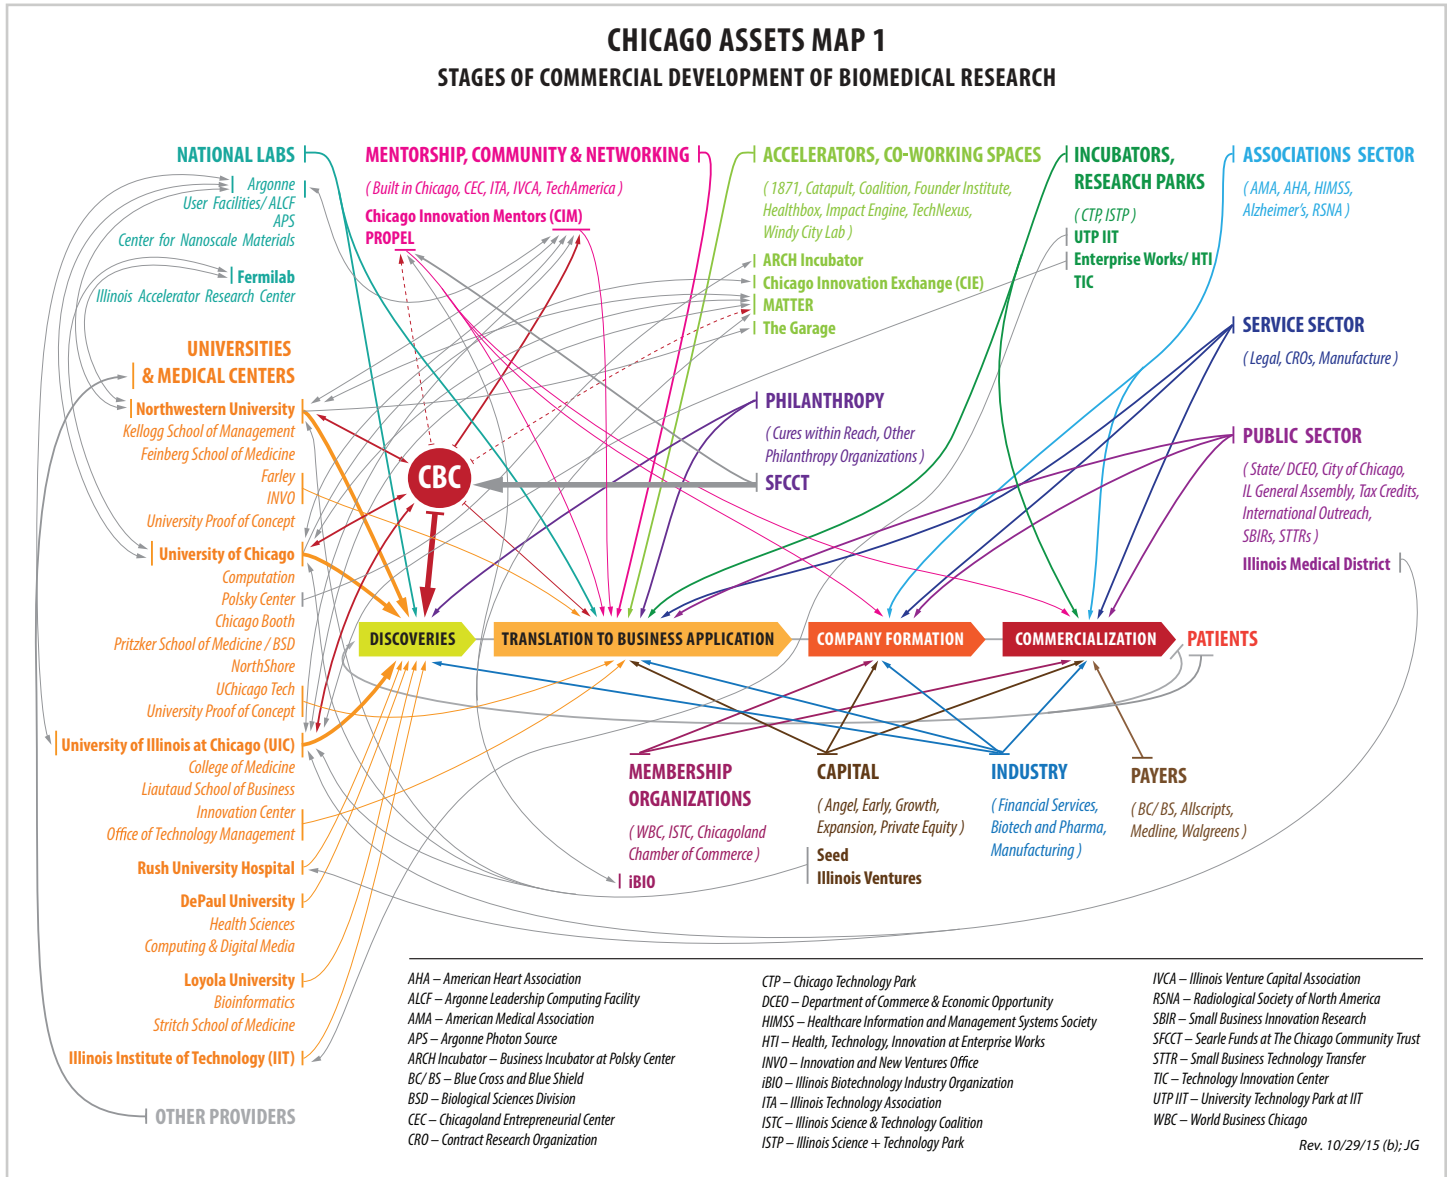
CHICAGO ASSETS MAP 1
STAGES OF COMMERCIAL DEVELOPMENT OF BIOMEDICAL RESEARCH

NATIONAL LABS
Argonne
User Facilities/ ALCF
APS
Center for Nanoscale Materials
Fermilab
Illinois Accelerator Research Center

MENTORSHIP, COMMUNITY & NETWORKING
( Built in Chicago, CEC, ITA, IVCA, TechAmerica )
Chicago Innovation Mentors (CIM)
PROPEL

ACCELERATORS, CO-WORKING SPACES
( 1871, Catapult, Coalition, Founder Institute, Healthbox, Impact Engine, TechNexus, Windy City Lab )
ARCH Incubator
Chicago Innovation Exchange (CIE)
MATTER
The Garage

INCUBATORS, RESEARCH PARKS
( CTP, ISTP )
UTP IIT
Enterprise Works/ HTI
TIC

ASSOCIATIONS SECTOR
( AMA, AHA, HIMSS, Alzheimer's, RSNA )

SERVICE SECTOR
( Legal, CROs, Manufacture )

PUBLIC SECTOR
( State/ DCEO, City of Chicago, IL General Assembly, Tax Credits, International Outreach, SBIRs, STTRs )
Illinois Medical District

PHILANTHROPY
( Cures within Reach, Other Philanthropy Organizations )
SFCCT

UNIVERSITIES & MEDICAL CENTERS
Northwestern University
Kellogg School of Management
Feinberg School of Medicine
Farley
INVO
University Proof of Concept
University of Chicago
Computation
Polsky Center
Chicago Booth
Pritzker School of Medicine / BSD
NorthShore
UChicago Tech
University Proof of Concept
University of Illinois at Chicago (UIC)
College of Medicine
Liautaud School of Business
Innovation Center
Office of Technology Management
Rush University Hospital
DePaul University
Health Sciences
Computing & Digital Media
Loyola University
Bioinformatics
Stritch School of Medicine
Illinois Institute of Technology (IIT)

OTHER PROVIDERS

CBC

DISCOVERIES
TRANSLATION TO BUSINESS APPLICATION
COMPANY FORMATION
COMMERCIALIZATION
PATIENTS

MEMBERSHIP ORGANIZATIONS
( WBC, ISTC, Chicagoland Chamber of Commerce )
iBIO

CAPITAL
( Angel, Early, Growth, Expansion, Private Equity )
Seed
Illinois Ventures

INDUSTRY
( Financial Services, Biotech and Pharma, Manufacturing )

PAYERS
( BC/ BS, Allscripts, Medline, Walgreens )

AHA – American Heart Association
ALCF – Argonne Leadership Computing Facility
AMA – American Medical Association
APS – Argonne Photon Source
ARCH Incubator – Business Incubator at Polsky Center
BC/ BS – Blue Cross and Blue Shield
BSD – Biological Sciences Division
CEC – Chicagoland Entrepreneurial Center
CRO – Contract Research Organization

CTP – Chicago Technology Park
DCEO – Department of Commerce & Economic Opportunity
HIMSS – Healthcare Information and Management Systems Society
HTI – Health, Technology, Innovation at Enterprise Works
INVO – Innovation and New Ventures Office
iBIO – Illinois Biotechnology Industry Organization
ITA – Illinois Technology Association
ISTC – Illinois Science & Technology Coalition
ISTP – Illinois Science + Technology Park

IVCA – Illinois Venture Capital Association
RSNA – Radiological Society of North America
SBIR – Small Business Innovation Research
SFCCT – Searle Funds at The Chicago Community Trust
STTR – Small Business Technology Transfer
TIC – Technology Innovation Center
UTP IIT – University Technology Park at IIT
WBC – World Business Chicago

Rev. 10/29/15 (b); JG